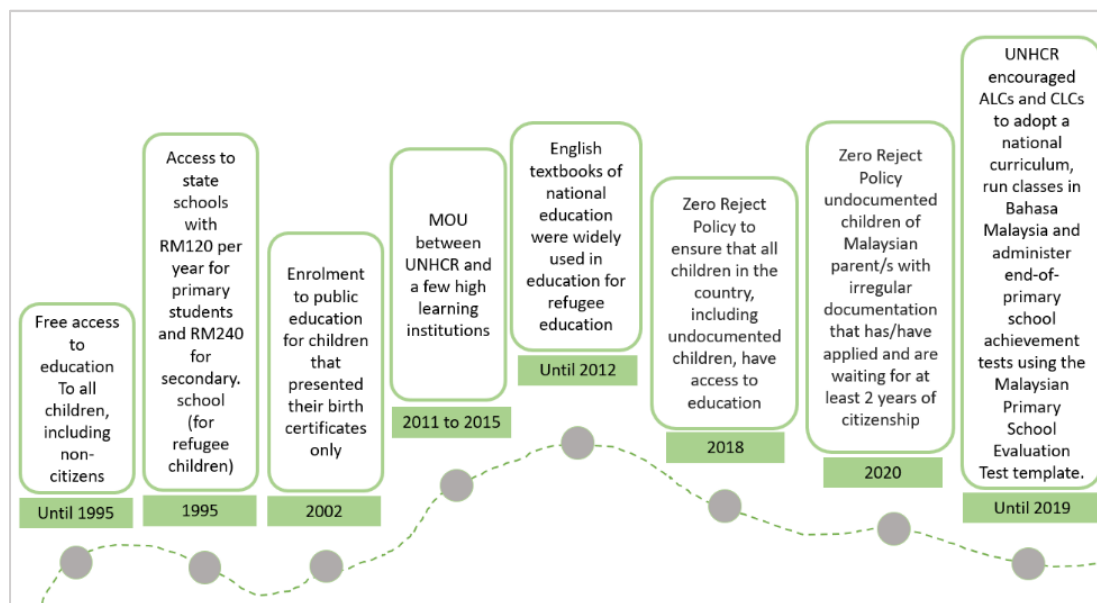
Free access to education To all children, including non-citizens

Until 1995

Access to state schools with RM120 per year for primary students and RM240 for secondary. school (for refugee children)

1995

Enrolment to public education for children that presented their birth certificates only

2002

MOU between UNHCR and a few high learning institutions

2011 to 2015

English textbooks of national education were widely used in education for refugee education

Until 2012

Zero Reject Policy to ensure that all children in the country, including undocumented children, have access to education

2018

Zero Reject Policy undocumented children of Malaysian parent/s with irregular documentation that has/have applied and are waiting for at least 2 years of citizenship

2020

UNHCR encouraged ALCs and CLCs to adopt a national curriculum, run classes in Bahasa Malaysia and administer end-of-primary school achievement tests using the Malaysian Primary School Evaluation Test template.

Until 2019